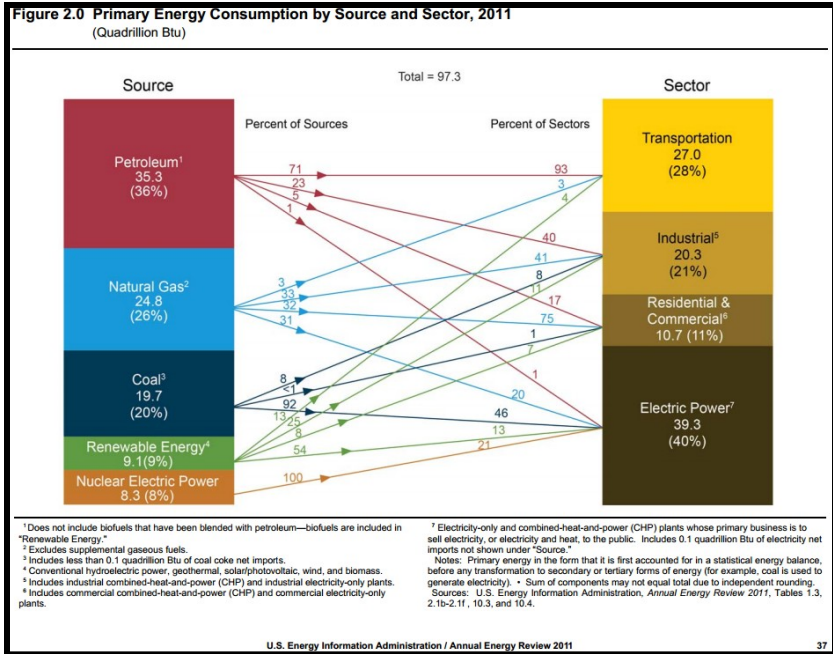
Figure 2.0 Primary Energy Consumption by Source and Sector, 2011
(Quadrillion Btu)

Total = 97.3

Source

Sector

Percent of Sources

Percent of Sectors

Petroleum$^1$
35.3
(36%)

Natural Gas$^2$
24.8
(26%)

Coal$^3$
19.7
(20%)

Renewable Energy$^4$
9.1(9%)

Nuclear Electric Power
8.3 (8%)

Transportation
27.0
(28%)

Industrial$^5$
20.3
(21%)

Residential &
Commercial$^6$
10.7 (11%)

Electric Power$^7$
39.3
(40%)

71
23
5
1
93
3
4
40
41
8
11
17
75
1
7
1
20
46
13
21
3
33
32
31
8
<1
92
13
25
8
54
100

$^1$Does not include biofuels that have been blended with petroleum—biofuels are included in "Renewable Energy."
$^2$ Excludes supplemental gaseous fuels.
$^3$ Includes less than 0.1 quadrillion Btu of coal coke net imports.
$^4$ Conventional hydroelectric power, geothermal, solar/photovoltaic, wind, and biomass.
$^5$ Includes industrial combined-heat-and-power (CHP) and industrial electricity-only plants.
$^6$ Includes commercial combined-heat-and-power (CHP) and commercial electricity-only plants.

$^7$ Electricity-only and combined-heat-and-power (CHP) plants whose primary business is to sell electricity, or electricity and heat, to the public. Includes 0.1 quadrillion Btu of electricity net imports not shown under "Source."
Notes: Primary energy in the form that it is first accounted for in a statistical energy balance, before any transformation to secondary or tertiary forms of energy (for example, coal is used to generate electricity). • Sum of components may not equal total due to independent rounding.
Sources: U.S. Energy Information Administration, Annual Energy Review 2011, Tables 1.3, 2.1b-2.1f , 10.3, and 10.4.

U.S. Energy Information Administration / Annual Energy Review 2011

37